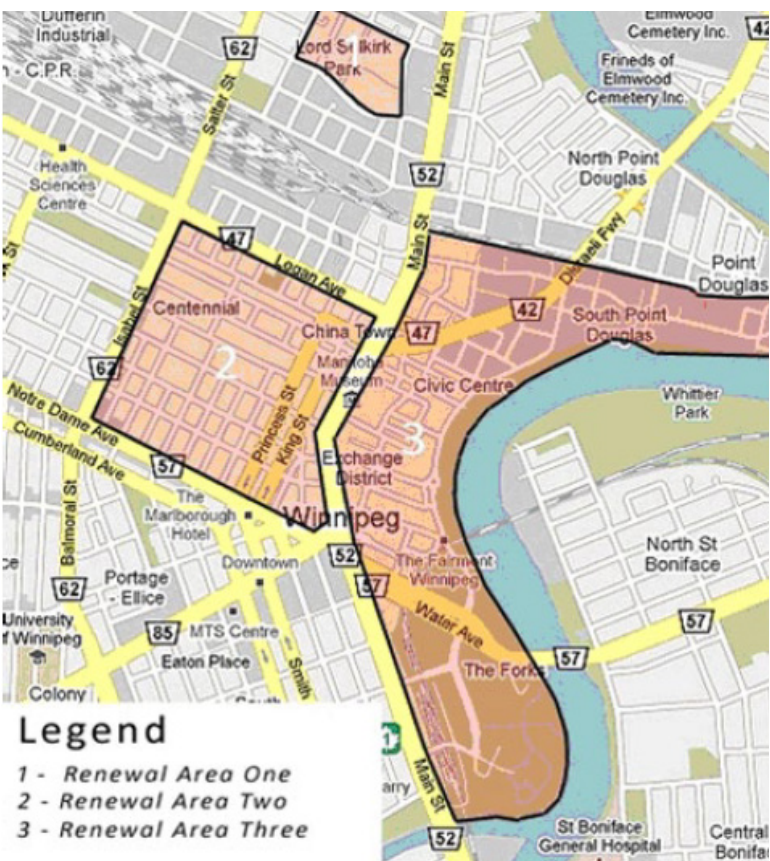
Dufferin Industrial
62
Lord Selkirk Park
1
Main St
Elmwood Cemetery Inc.
42
Frineds of Elmwood Cemetery Inc.
- C.P.R.
Salter St
Health Sciences Centre
52
North Point Douglas
47
Logan Ave
Disraeli Fwy
Point Douglas
Isabel St
Centennial
China Town
47
42
South Point Douglas
62
2
Manitoba Museum
Civic Centre
Whittier Park
Notre Dame Ave
Princess St
King St
3
Cumberland Ave
57
Exchange District
The Marlborough Hotel
Winnipeg
Balmoral St
Downtown
52
The Fairmont Winnipeg
North St Boniface
62
Portage - Ellice
57
Water Ave
57
University of Winnipeg
85
MTS Centre
57
The Forks
Eaton Place
Smith
Colony
Legend
1 - Renewal Area One
2 - Renewal Area Two
3 - Renewal Area Three
arry
Main St
52
St Boniface General Hospital
Central Bonifa